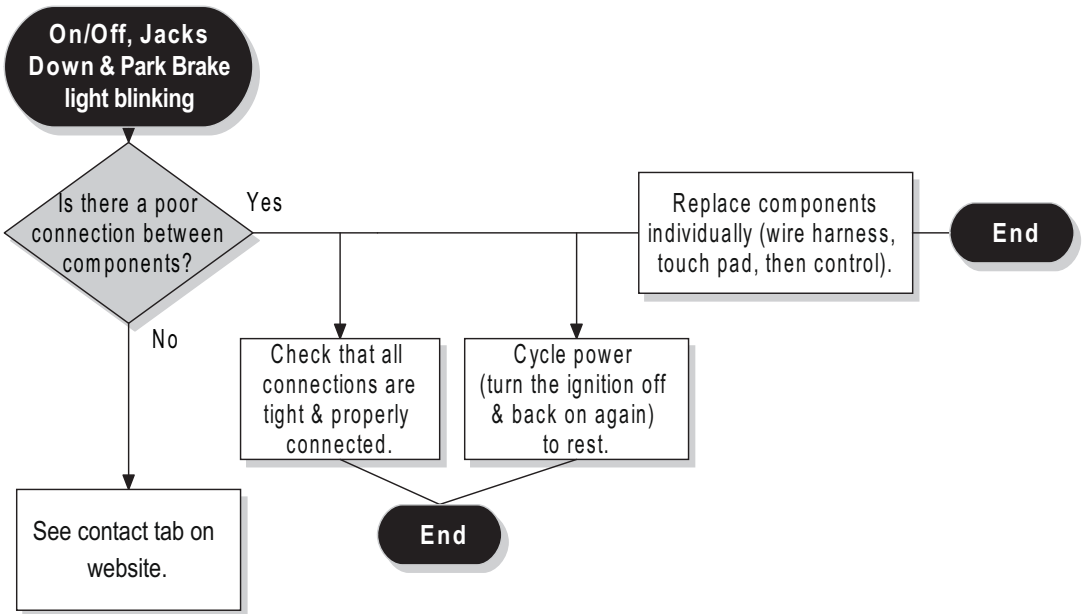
On/Off, Jacks Down & Park Brake light blinking

Is there a poor connection between components?

Yes

Replace components individually (wire harness, touch pad, then control).

End

No

Check that all connections are tight & properly connected.

Cycle power (turn the ignition off & back on again) to rest.

End

See contact tab on website.